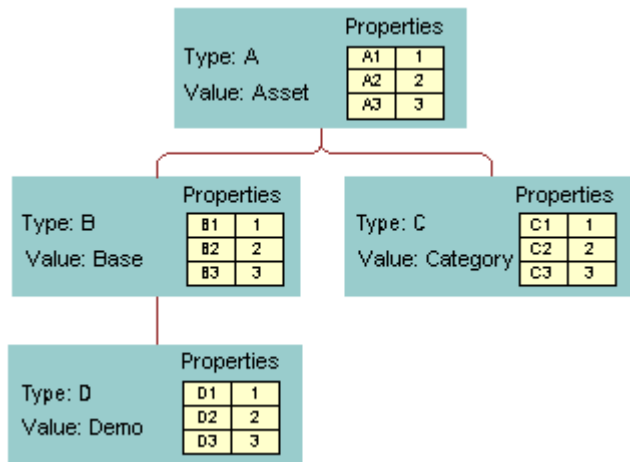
Properties
Type: A
Value: Asset

| A1 | 1 |
|---|---|
| A2 | 2 |
| A3 | 3 |

Properties
Type: B
Value: Base

| B1 | 1 |
|---|---|
| B2 | 2 |
| B3 | 3 |

Properties
Type: C
Value: Category

| C1 | 1 |
|---|---|
| C2 | 2 |
| C3 | 3 |

Properties
Type: D
Value: Demo

| D1 | 1 |
|---|---|
| D2 | 2 |
| D3 | 3 |